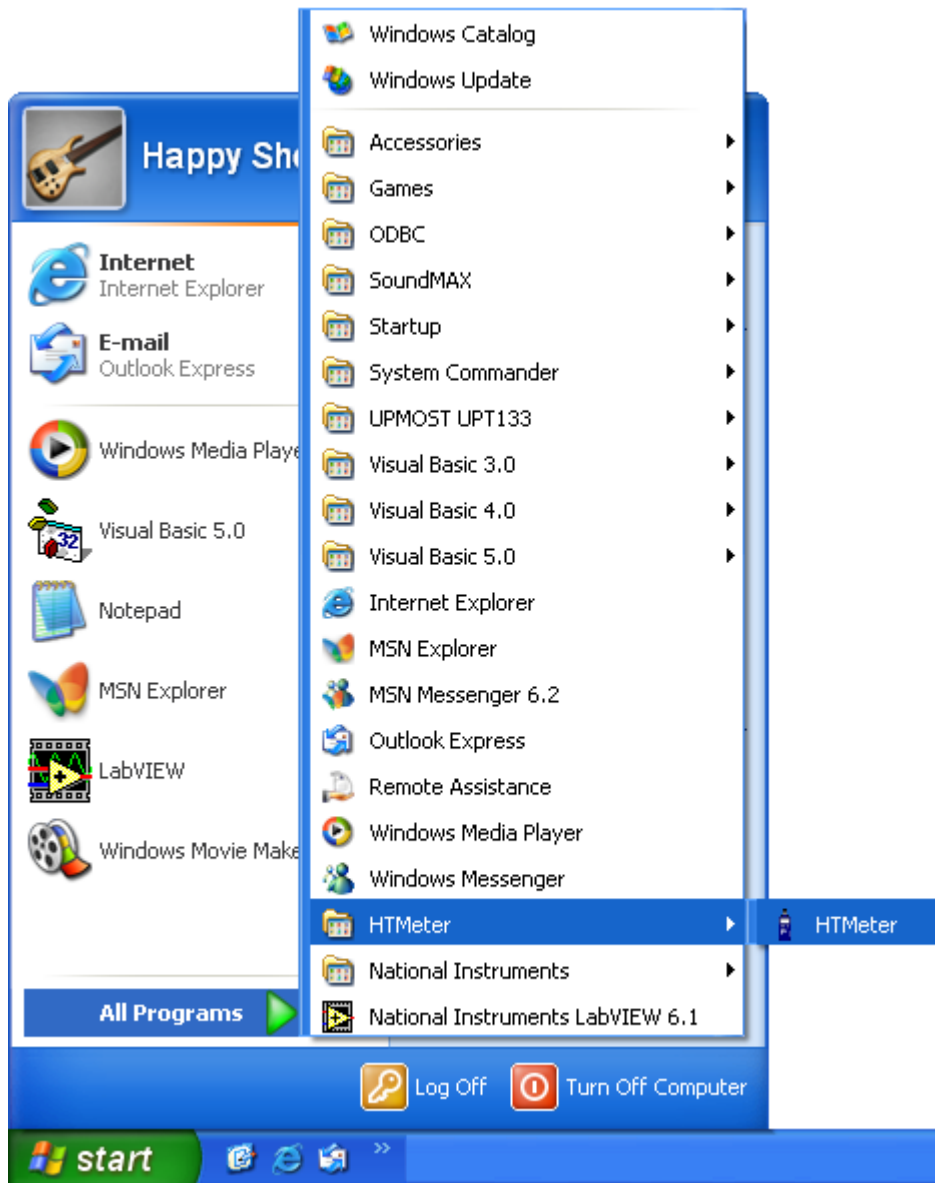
Happy Sh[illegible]

Internet
Internet Explorer

E-mail
Outlook Express

Windows Media Playe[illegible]

Visual Basic 5.0

Notepad

MSN Explorer

LabVIEW

Windows Movie Make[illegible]

All Programs

Windows Catalog
Windows Update
Accessories
Games
ODBC
SoundMAX
Startup
System Commander
UPMOST UPT133
Visual Basic 3.0
Visual Basic 4.0
Visual Basic 5.0
Internet Explorer
MSN Explorer
MSN Messenger 6.2
Outlook Express
Remote Assistance
Windows Media Player
Windows Messenger
HTMeter
National Instruments
National Instruments LabVIEW 6.1

HTMeter

Log Off
Turn Off Computer

start